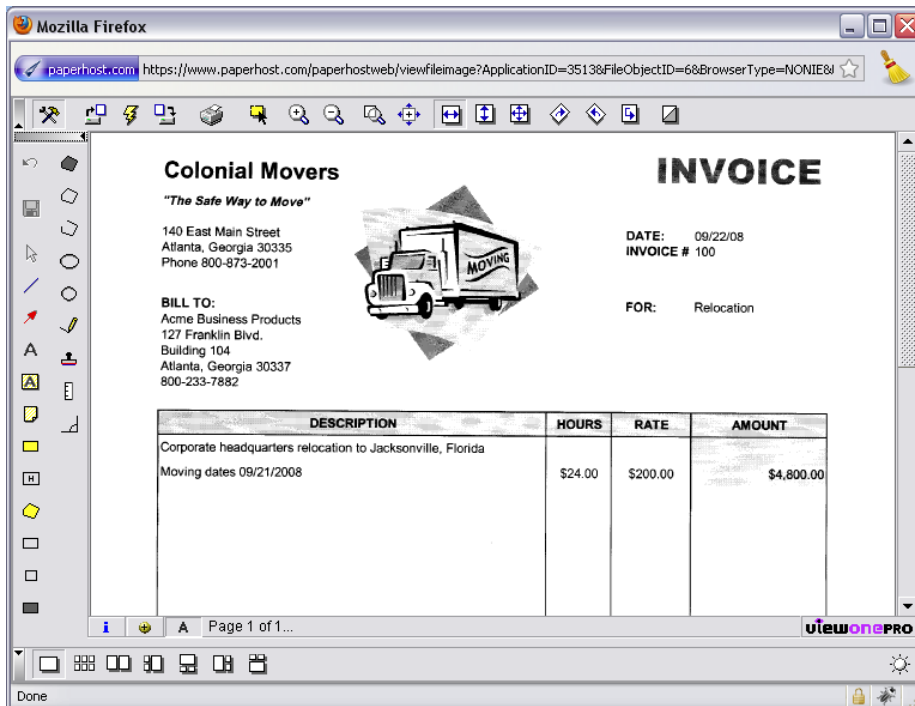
Mozilla Firefox

paperhost.com https://www.paperhost.com/paperhostweb/viewfileimage?ApplicationID=3513&FileObjectID=6&BrowserType=NONIE&

Colonial Movers

"The Safe Way to Move"

140 East Main Street
Atlanta, Georgia 30335
Phone 800-873-2001

MOVING

INVOICE

DATE: 09/22/08
INVOICE # 100

BILL TO:
Acme Business Products
127 Franklin Blvd.
Building 104
Atlanta, Georgia 30337
800-233-7882

FOR: Relocation

| DESCRIPTION | HOURS | RATE | AMOUNT |
|---|---|---|---|
| Corporate headquarters relocation to Jacksonville, Florida | | | |
| Moving dates 09/21/2008 | $24.00 | $200.00 | $4,800.00 |

A Page 1 of 1...

viewONEPRO

Done